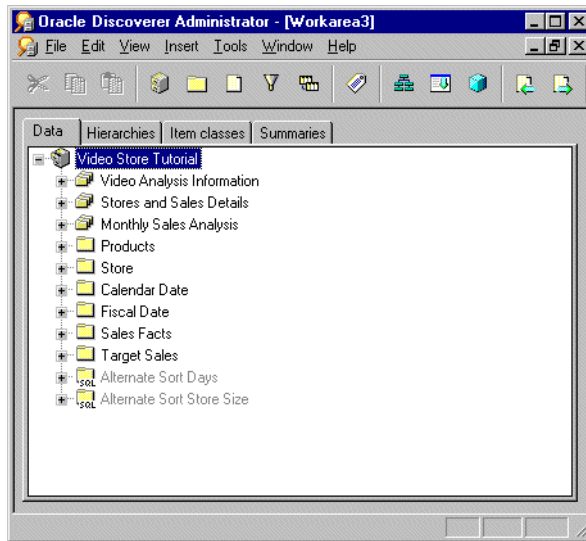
Oracle Discoverer Administrator - [Workarea3]

File Edit View Insert Tools Window Help

Data | Hierarchies | Item classes | Summaries

Video Store Tutorial
Video Analysis Information
Stores and Sales Details
Monthly Sales Analysis
Products
Store
Calendar Date
Fiscal Date
Sales Facts
Target Sales
Alternate Sort Days
Alternate Sort Store Size